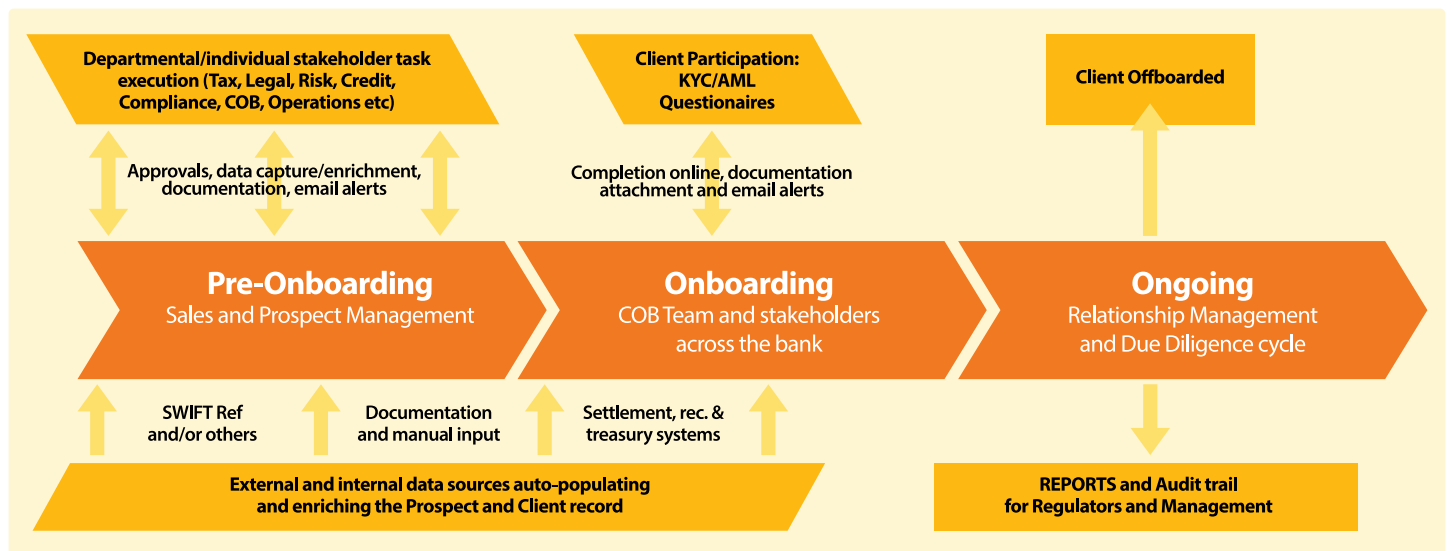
Departmental/individual stakeholder task execution (Tax, Legal, Risk, Credit, Compliance, COB, Operations etc)

Client Participation: KYC/AML Questionaires

Client Offboarded

Approvals, data capture/enrichment, documentation, email alerts

Completion online, documentation attachment and email alerts

Pre-Onboarding
Sales and Prospect Management

Onboarding
COB Team and stakeholders across the bank

Ongoing
Relationship Management and Due Diligence cycle

SWIFT Ref and/or others

Documentation and manual input

Settlement, rec. & treasury systems

External and internal data sources auto-populating and enriching the Prospect and Client record

REPORTS and Audit trail for Regulators and Management